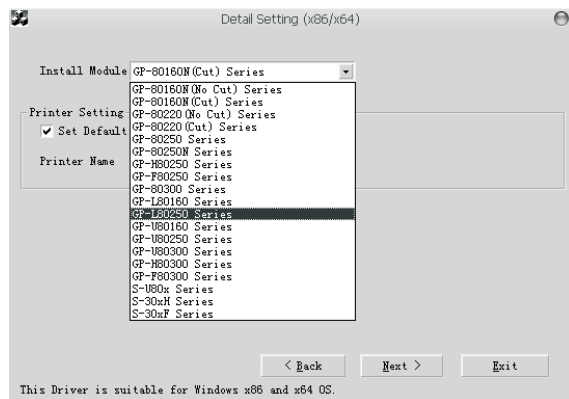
Detail Setting (x86/x64)

Install Module GP-80160N(Cut) Series

Printer Setting
Set Default
Printer Name

GP-80160N(No Cut) Series
GP-80160N(Cut) Series
GP-80220(No Cut) Series
GP-80220(Cut) Series
GP-80250 Series
GP-80250N Series
GP-H80250 Series
GP-F80250 Series
GP-80300 Series
GP-L80160 Series
GP-L80250 Series
GP-U80160 Series
GP-U80250 Series
GP-U80300 Series
GP-H80300 Series
GP-F80300 Series
S-U80x Series
S-30xH Series
S-30xF Series

< Back
Next >
Exit

This Driver is suitable for Windows x86 and x64 OS.